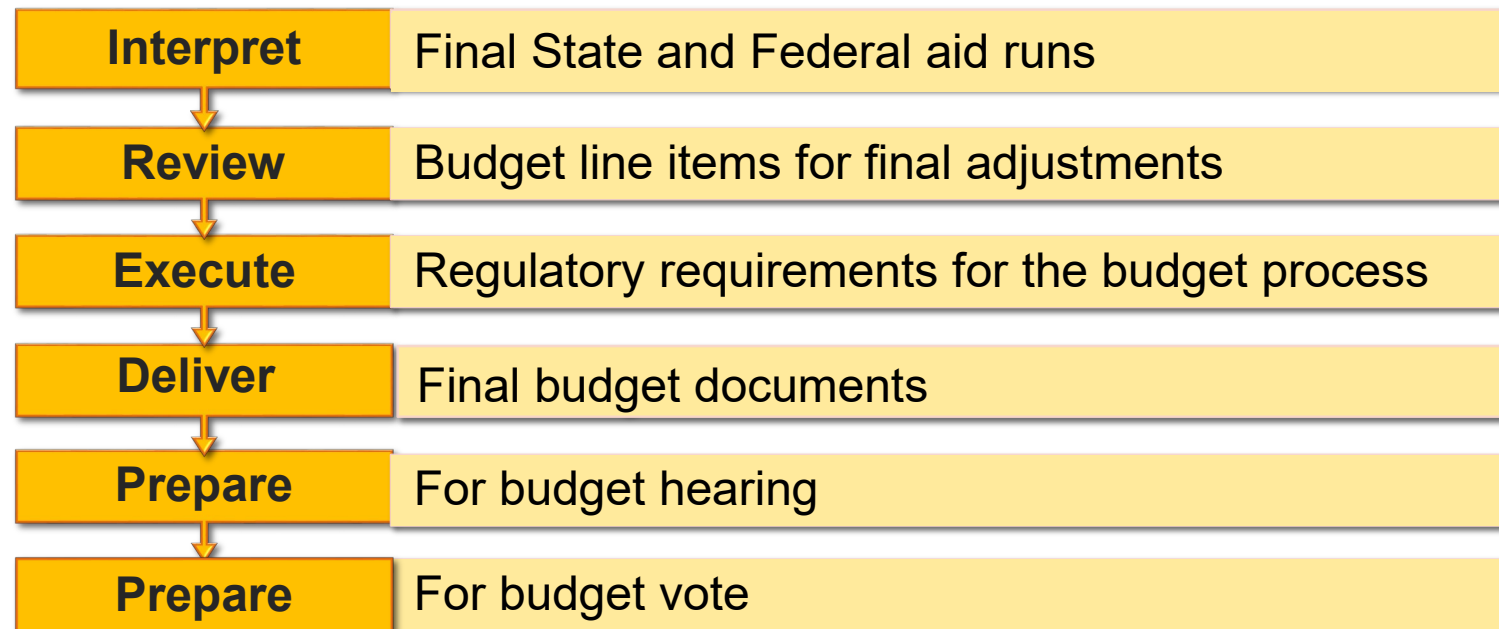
Interpret
Final State and Federal aid runs

Review
Budget line items for final adjustments

Execute
Regulatory requirements for the budget process

Deliver
Final budget documents

Prepare
For budget hearing

Prepare
For budget vote